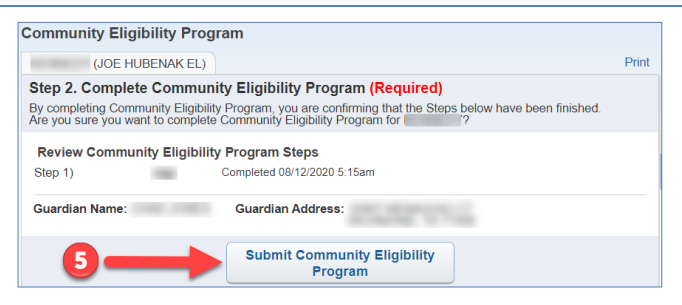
Community Eligibility Program

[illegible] (JOE HUBENAK EL)

Print

Step 2. Complete Community Eligibility Program (Required)

By completing Community Eligibility Program, you are confirming that the Steps below have been finished. Are you sure you want to complete Community Eligibility Program for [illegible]?

Review Community Eligibility Program Steps

Step 1) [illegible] Completed 08/12/2020 5:15am

Guardian Name: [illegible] Guardian Address: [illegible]

5

Submit Community Eligibility Program